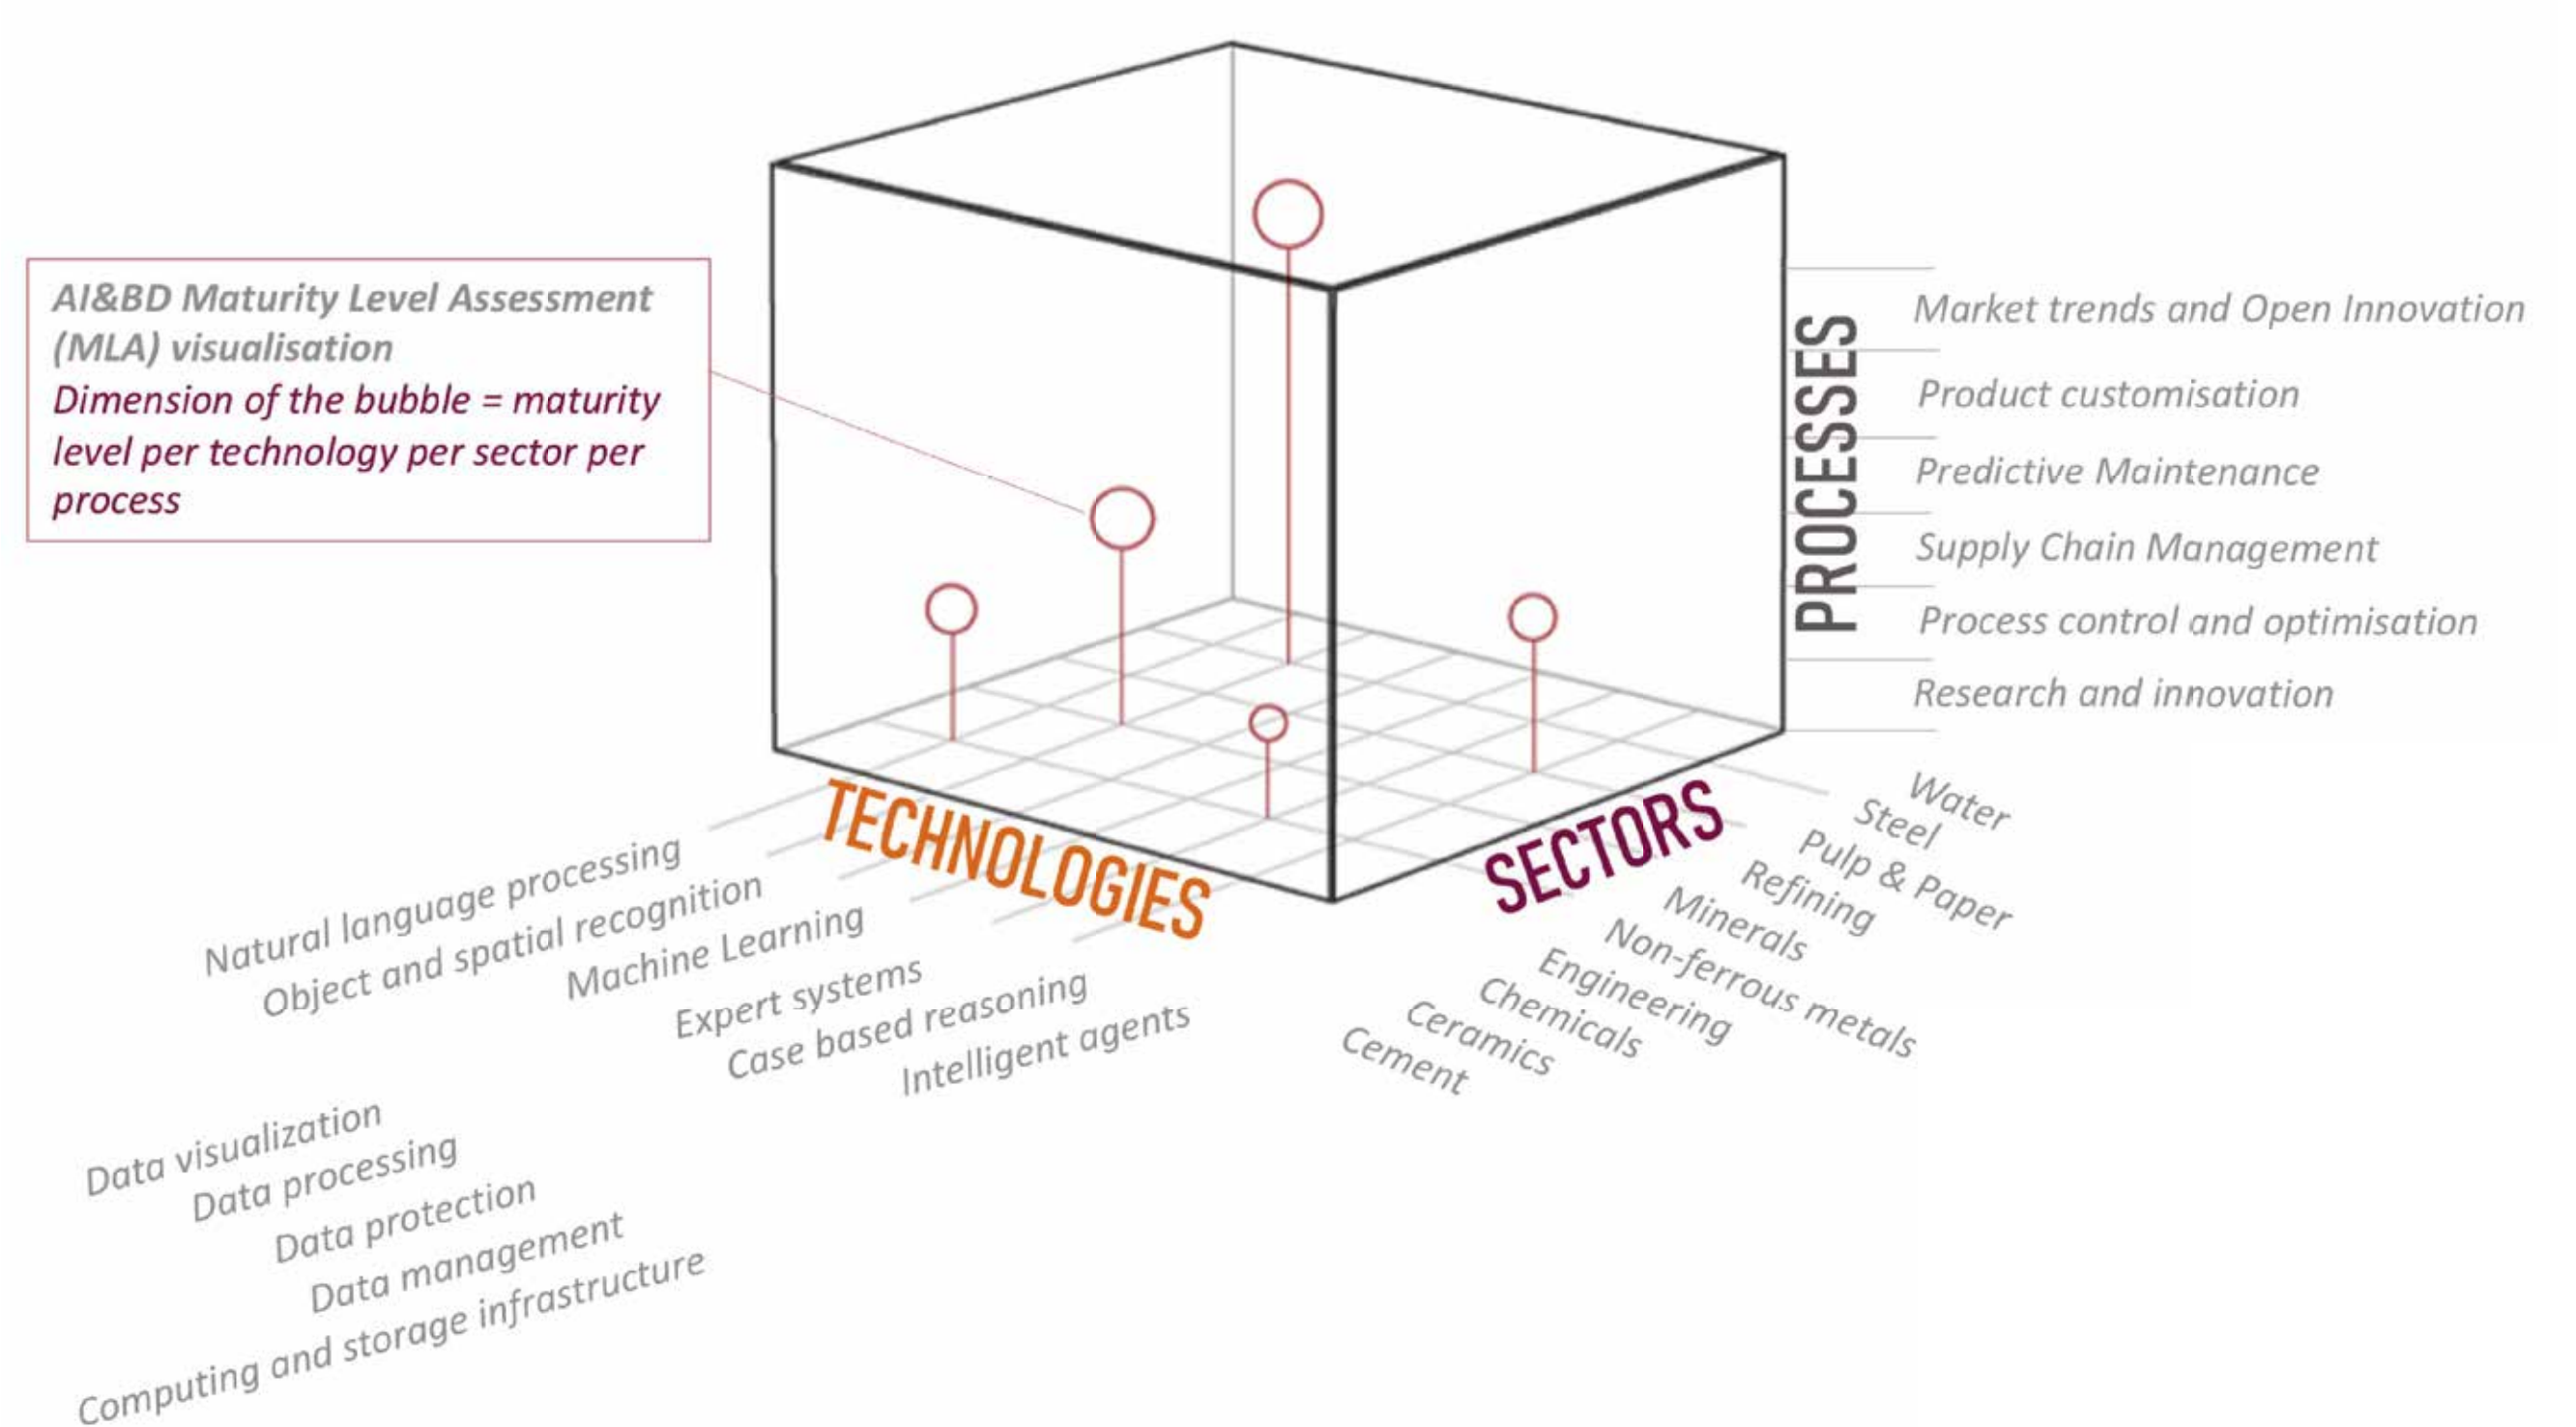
AI&BD Maturity Level Assessment (MLA) visualisation
Dimension of the bubble = maturity level per technology per sector per process

PROCESSES
Market trends and Open Innovation
Product customisation
Predictive Maintenance
Supply Chain Management
Process control and optimisation
Research and innovation

TECHNOLOGIES
Natural language processing
Object and spatial recognition
Machine Learning
Expert systems
Case based reasoning
Intelligent agents

Data visualization
Data processing
Data protection
Data management
Computing and storage infrastructure

SECTORS
Water
Steel
Pulp & Paper
Refining
Minerals
Non-ferrous metals
Engineering
Chemicals
Ceramics
Cement